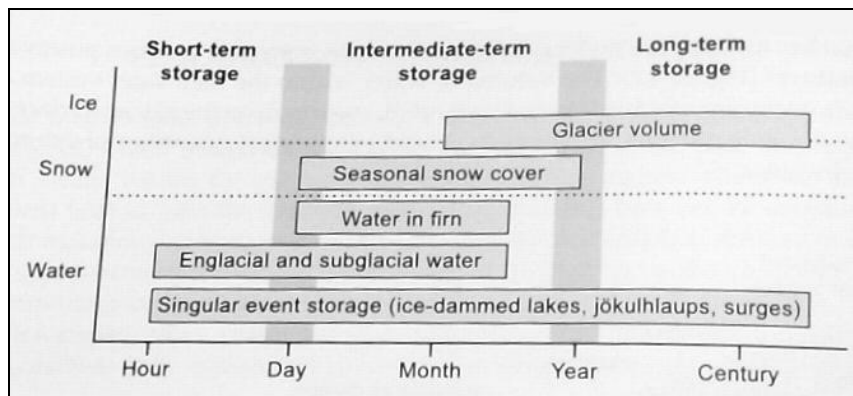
Short-term storage

Intermediate-term storage

Long-term storage

Ice

Snow

Water

Glacier volume

Seasonal snow cover

Water in firn

Englacial and subglacial water

Singular event storage (ice-dammed lakes, jökulhlaups, surges)

Hour

Day

Month

Year

Century